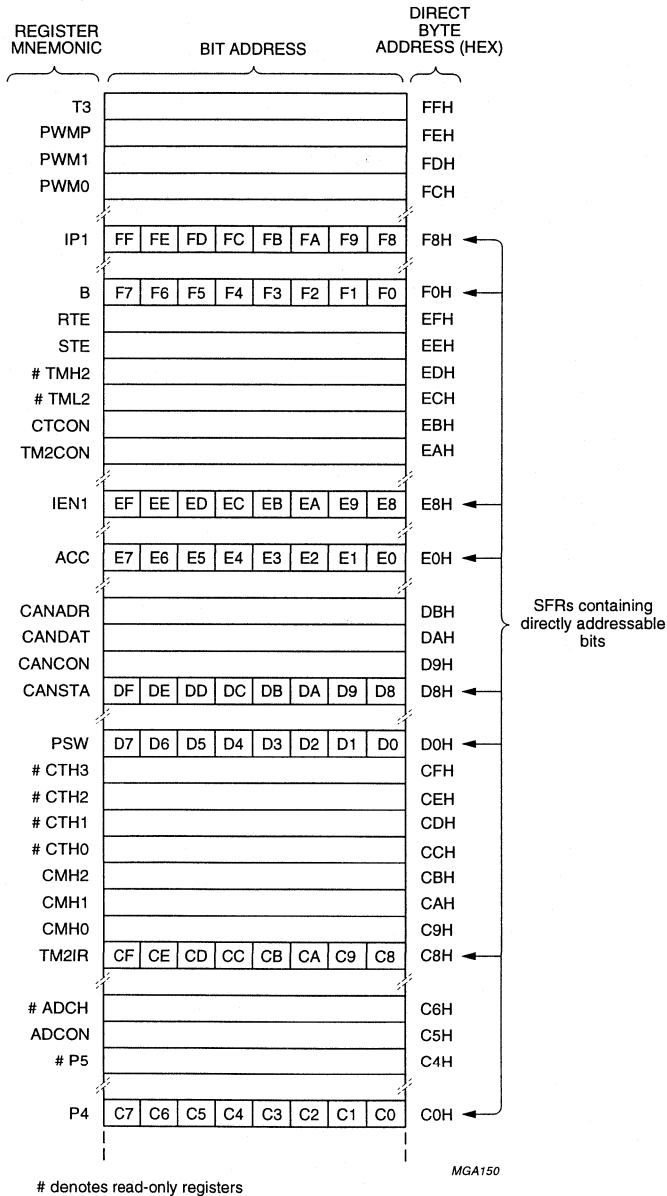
REGISTER MNEMONIC

BIT ADDRESS

DIRECT BYTE ADDRESS (HEX)

| REGISTER MNEMONIC | | | | | | | | | DIRECT BYTE ADDRESS (HEX) |
|---|---|---|---|---|---|---|---|---|---|
| T3 | | | | | | | | | FFH |
| PWMP | | | | | | | | | FEH |
| PWM1 | | | | | | | | | FDH |
| PWM0 | | | | | | | | | FCH |
| IP1 | FF | FE | FD | FC | FB | FA | F9 | F8 | F8H |
| B | F7 | F6 | F5 | F4 | F3 | F2 | F1 | F0 | F0H |
| RTE | | | | | | | | | EFH |
| STE | | | | | | | | | EEH |
| # TMH2 | | | | | | | | | EDH |
| # TML2 | | | | | | | | | ECH |
| CTCON | | | | | | | | | EBH |
| TM2CON | | | | | | | | | EAH |
| IEN1 | EF | EE | ED | EC | EB | EA | E9 | E8 | E8H |
| ACC | E7 | E6 | E5 | E4 | E3 | E2 | E1 | E0 | E0H |
| CANADR | | | | | | | | | DBH |
| CANDAT | | | | | | | | | DAH |
| CANCON | | | | | | | | | D9H |
| CANSTA | DF | DE | DD | DC | DB | DA | D9 | D8 | D8H |
| PSW | D7 | D6 | D5 | D4 | D3 | D2 | D1 | D0 | D0H |
| # CTH3 | | | | | | | | | CFH |
| # CTH2 | | | | | | | | | CEH |
| # CTH1 | | | | | | | | | CDH |
| # CTH0 | | | | | | | | | CCH |
| CMH2 | | | | | | | | | CBH |
| CMH1 | | | | | | | | | CAH |
| CMH0 | | | | | | | | | C9H |
| TM2IR | CF | CE | CD | CC | CB | CA | C9 | C8 | C8H |
| # ADCH | | | | | | | | | C6H |
| ADCON | | | | | | | | | C5H |
| # P5 | | | | | | | | | C4H |
| P4 | C7 | C6 | C5 | C4 | C3 | C2 | C1 | C0 | C0H |

SFRs containing directly addressable bits

MGA150

# denotes read-only registers